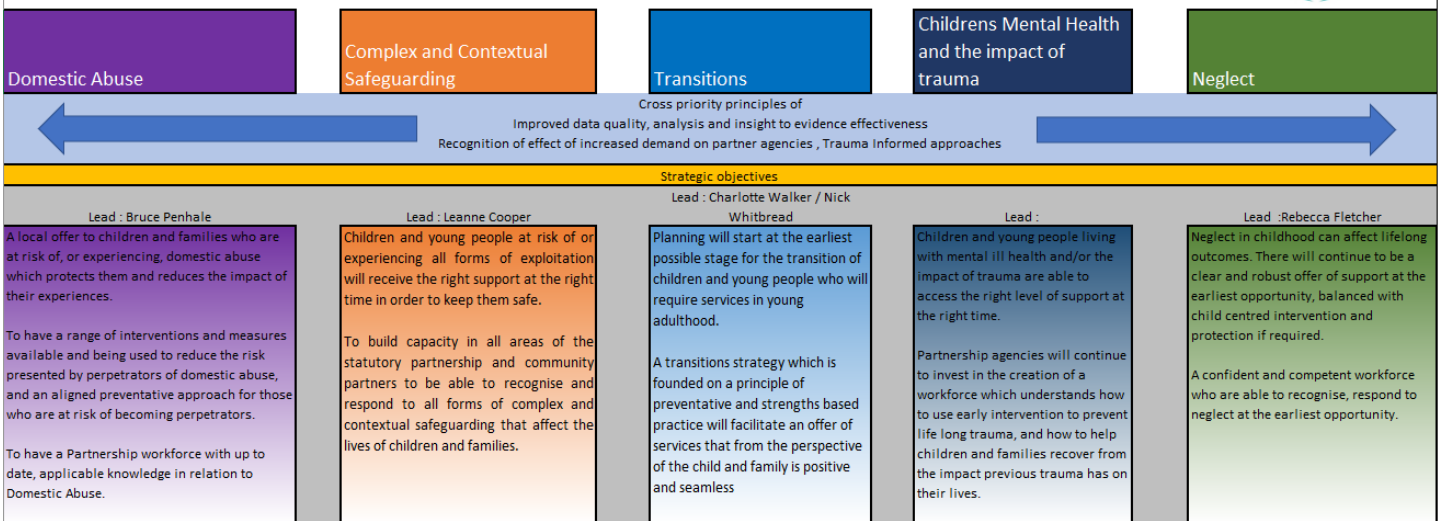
Domestic Abuse

Complex and Contextual Safeguarding

Transitions

Childrens Mental Health and the impact of trauma

Neglect

Cross priority principles of
Improved data quality, analysis and insight to evidence effectiveness
Recognition of effect of increased demand on partner agencies , Trauma Informed approaches

Strategic objectives

Lead : Bruce Penhale

A local offer to children and families who are at risk of, or experiencing, domestic abuse which protects them and reduces the impact of their experiences.

To have a range of interventions and measures available and being used to reduce the risk presented by perpetrators of domestic abuse, and an aligned preventative approach for those who are at risk of becoming perpetrators.

To have a Partnership workforce with up to date, applicable knowledge in relation to Domestic Abuse.

Lead : Leanne Cooper

Children and young people at risk of or experiencing all forms of exploitation will receive the right support at the right time in order to keep them safe.

To build capacity in all areas of the statutory partnership and community partners to be able to recognise and respond to all forms of complex and contextual safeguarding that affect the lives of children and families.

Lead : Charlotte Walker / Nick Whitbread

Planning will start at the earliest possible stage for the transition of children and young people who will require services in young adulthood.

A transitions strategy which is founded on a principle of preventative and strengths based practice will facilitate an offer of services that from the perspective of the child and family is positive and seamless

Lead :

Children and young people living with mental ill health and/or the impact of trauma are able to access the right level of support at the right time.

Partnership agencies will continue to invest in the creation of a workforce which understands how to use early intervention to prevent life long trauma, and how to help children and families recover from the impact previous trauma has on their lives.

Lead :Rebecca Fletcher

Neglect in childhood can affect lifelong outcomes. There will continue to be a clear and robust offer of support at the earliest opportunity, balanced with child centred intervention and protection if required.

A confident and competent workforce who are able to recognise, respond to neglect at the earliest opportunity.